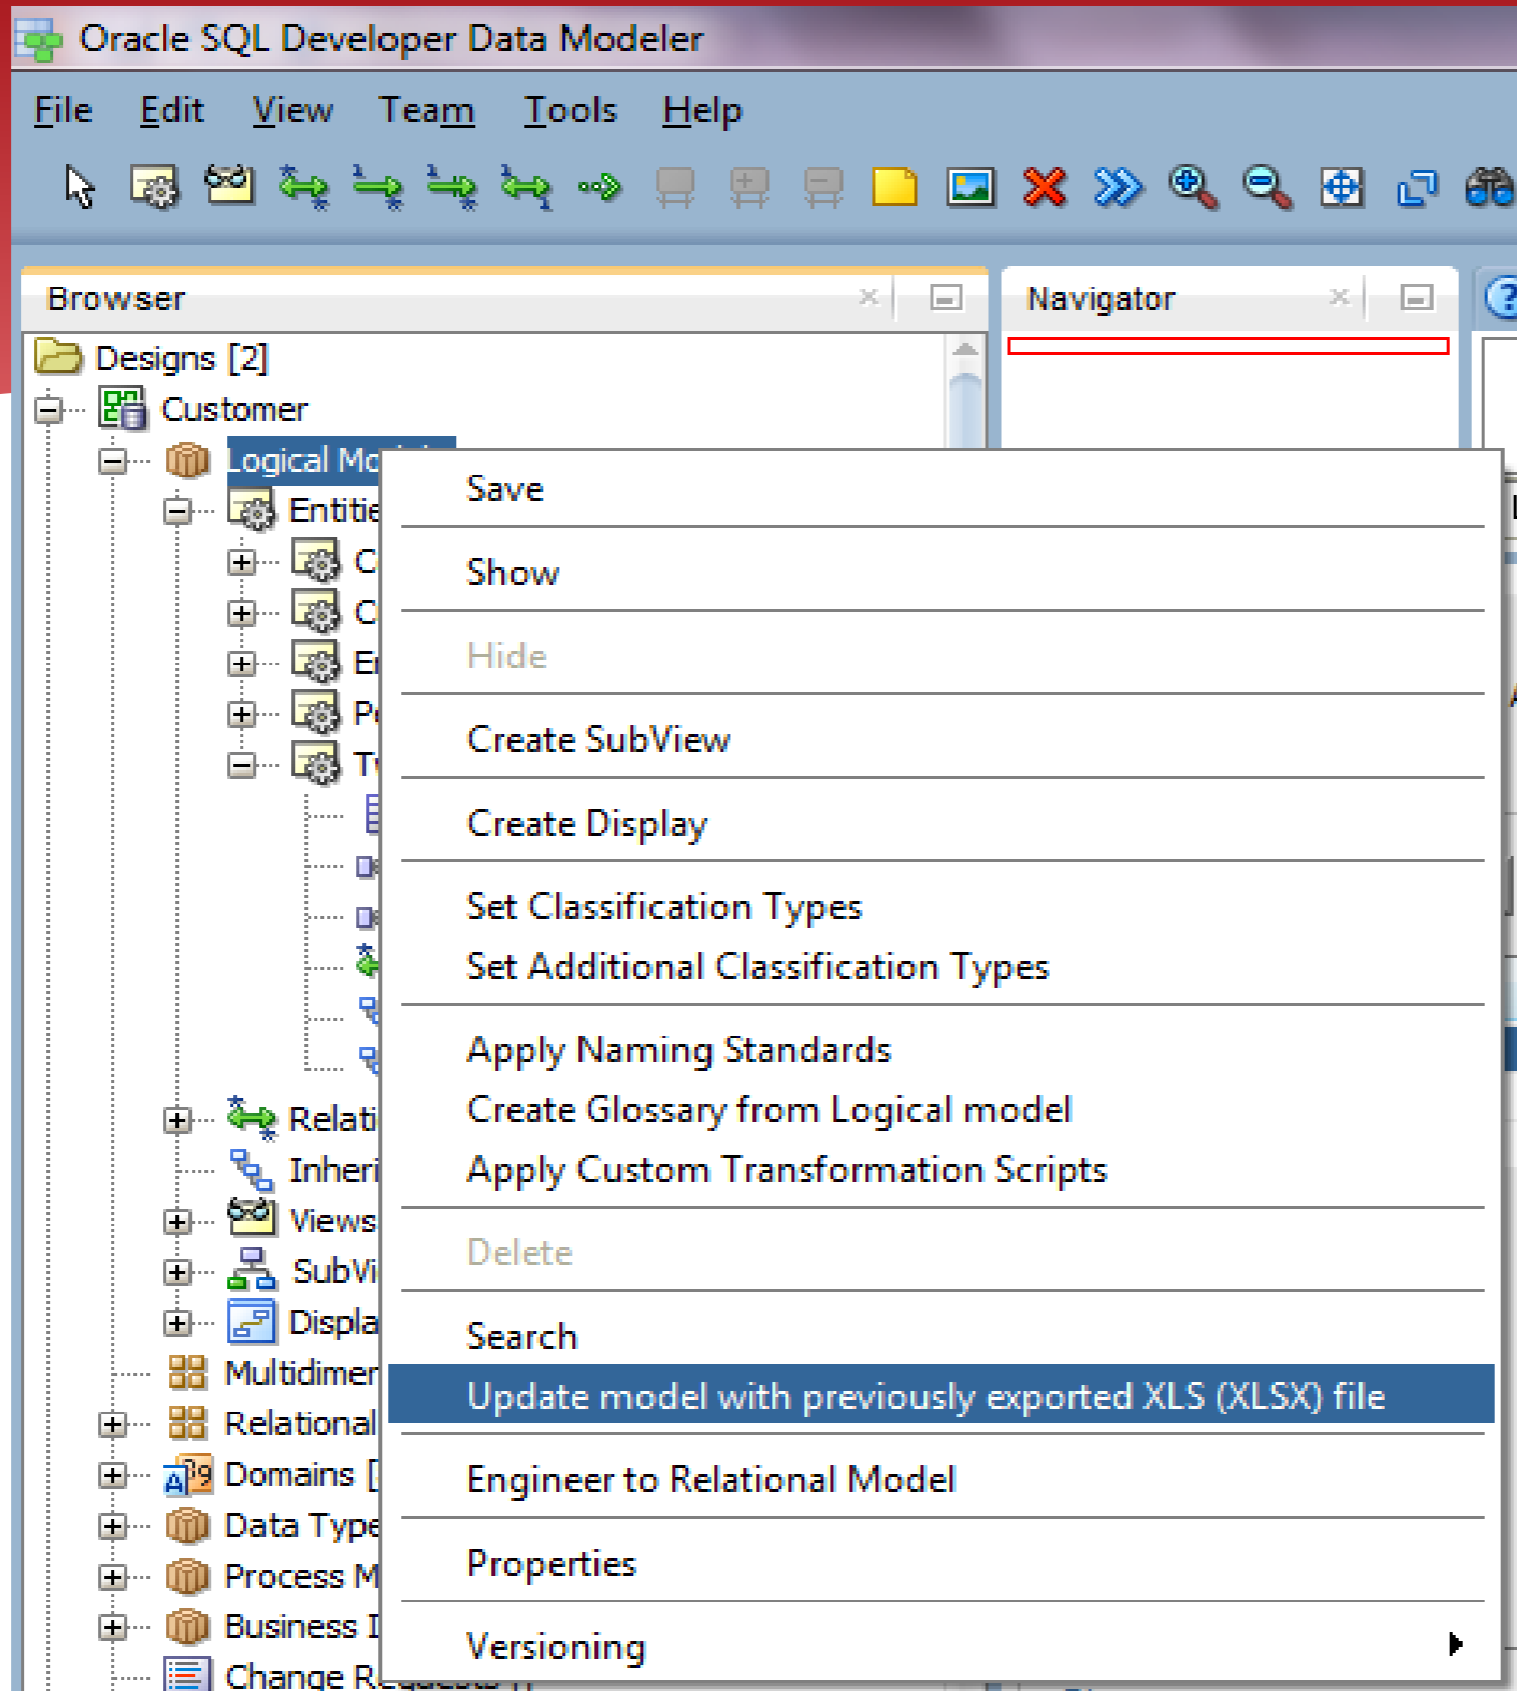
Oracle SQL Developer Data Modeler

File Edit View Team Tools Help

Browser

Navigator

Designs [2]
Customer
Logical Mo
Entitie
C
C
E
P
T
Relati
Inheri
Views
SubVi
Displa
Multidimer
Relational
Domains [
Data Type
Process M
Business I
Change R

Save
Show
Hide
Create SubView
Create Display
Set Classification Types
Set Additional Classification Types
Apply Naming Standards
Create Glossary from Logical model
Apply Custom Transformation Scripts
Delete
Search
Update model with previously exported XLS (XLSX) file
Engineer to Relational Model
Properties
Versioning